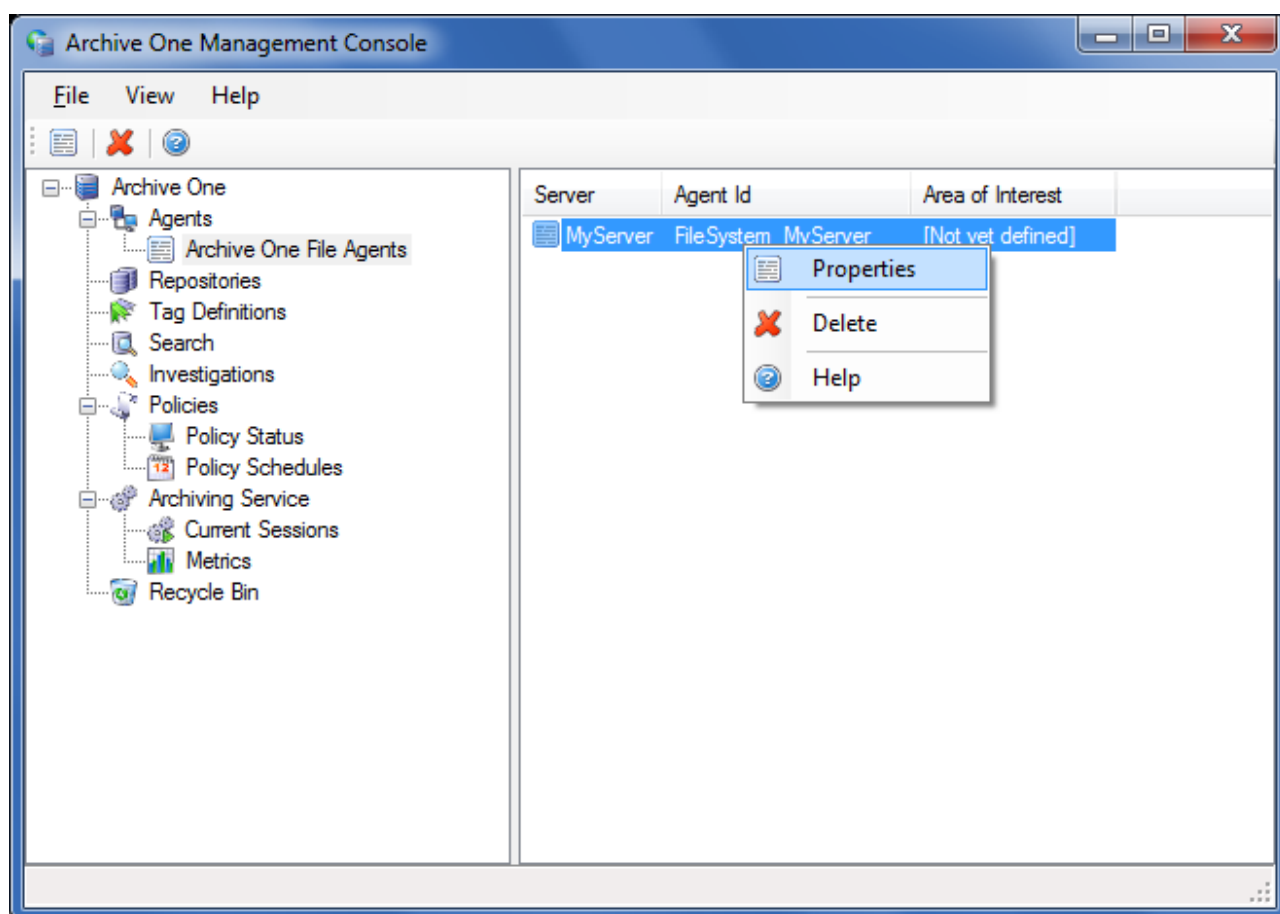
Archive One Management Console

File View Help

Archive One
Agents
Archive One File Agents
Repositories
Tag Definitions
Search
Investigations
Policies
Policy Status
Policy Schedules
Archiving Service
Current Sessions
Metrics
Recycle Bin

| Server | Agent Id | Area of Interest |
|---|---|---|
| MyServer | FileSystem_MyServer | [Not yet defined] |

Properties
Delete
Help